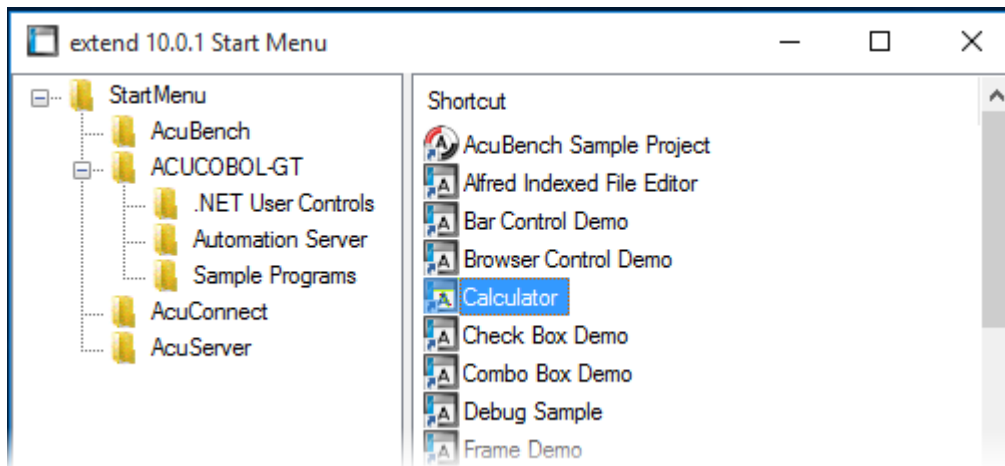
extend 10.0.1 Start Menu

StartMenu
AcuBench
ACUCOBOL-GT
.NET User Controls
Automation Server
Sample Programs
AcuConnect
AcuServer

Shortcut
AcuBench Sample Project
Alfred Indexed File Editor
Bar Control Demo
Browser Control Demo
Calculator
Check Box Demo
Combo Box Demo
Debug Sample
Frame Demo